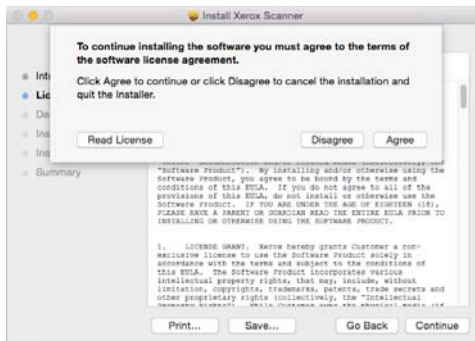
Install Xerox Scanner

To continue installing the software you must agree to the terms of the software license agreement.

Click Agree to continue or click Disagree to cancel the installation and quit the Installer.

Read License

Disagree

Agree

Int
Lic
De
Ins
Ins
Summary

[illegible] "Software Product"). By installing and/or otherwise using the Software Product, you agree to be bound by the terms and conditions of this EULA. If you do not agree to all of the provisions of this EULA, do not install or otherwise use the Software Product. IF YOU ARE UNDER THE AGE OF EIGHTEEN (18), PLEASE HAVE A PARENT OR GUARDIAN READ THE ENTIRE EULA PRIOR TO INSTALLING OR OTHERWISE USING THE SOFTWARE PRODUCT.

1. LICENSE GRANT. Xerox hereby grants Customer a non-exclusive license to use the Software Product solely in accordance with the terms and subject to the conditions of this EULA. The Software Product incorporates various intellectual property rights, that may, include, without limitation, copyrights, trademarks, patents, trade secrets and other proprietary rights (collectively, the "Intellectual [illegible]

Print...

Save...

Go Back

Continue